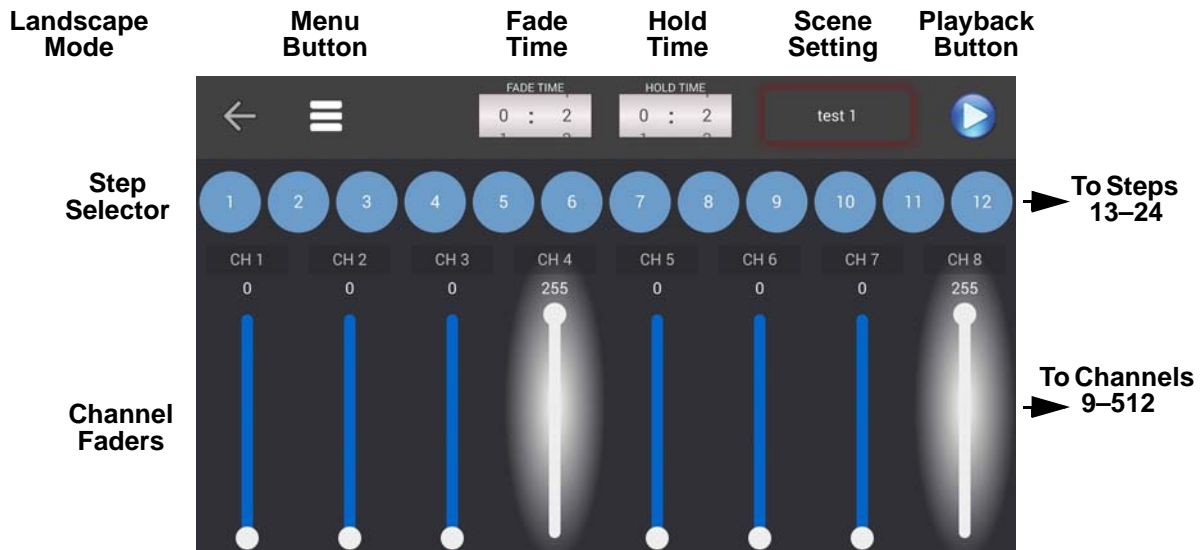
Landscape Mode

Menu Button

Fade Time

Hold Time

Scene Setting

Playback Button

FADE TIME
0 : 2

HOLD TIME
0 : 2

test 1

Step Selector

1 2 3 4 5 6 7 8 9 10 11 12

To Steps 13–24

| CH 1 | CH 2 | CH 3 | CH 4 | CH 5 | CH 6 | CH 7 | CH 8 |
|---|---|---|---|---|---|---|---|
| 0 | 0 | 0 | 255 | 0 | 0 | 0 | 255 |

Channel Faders

To Channels 9–512